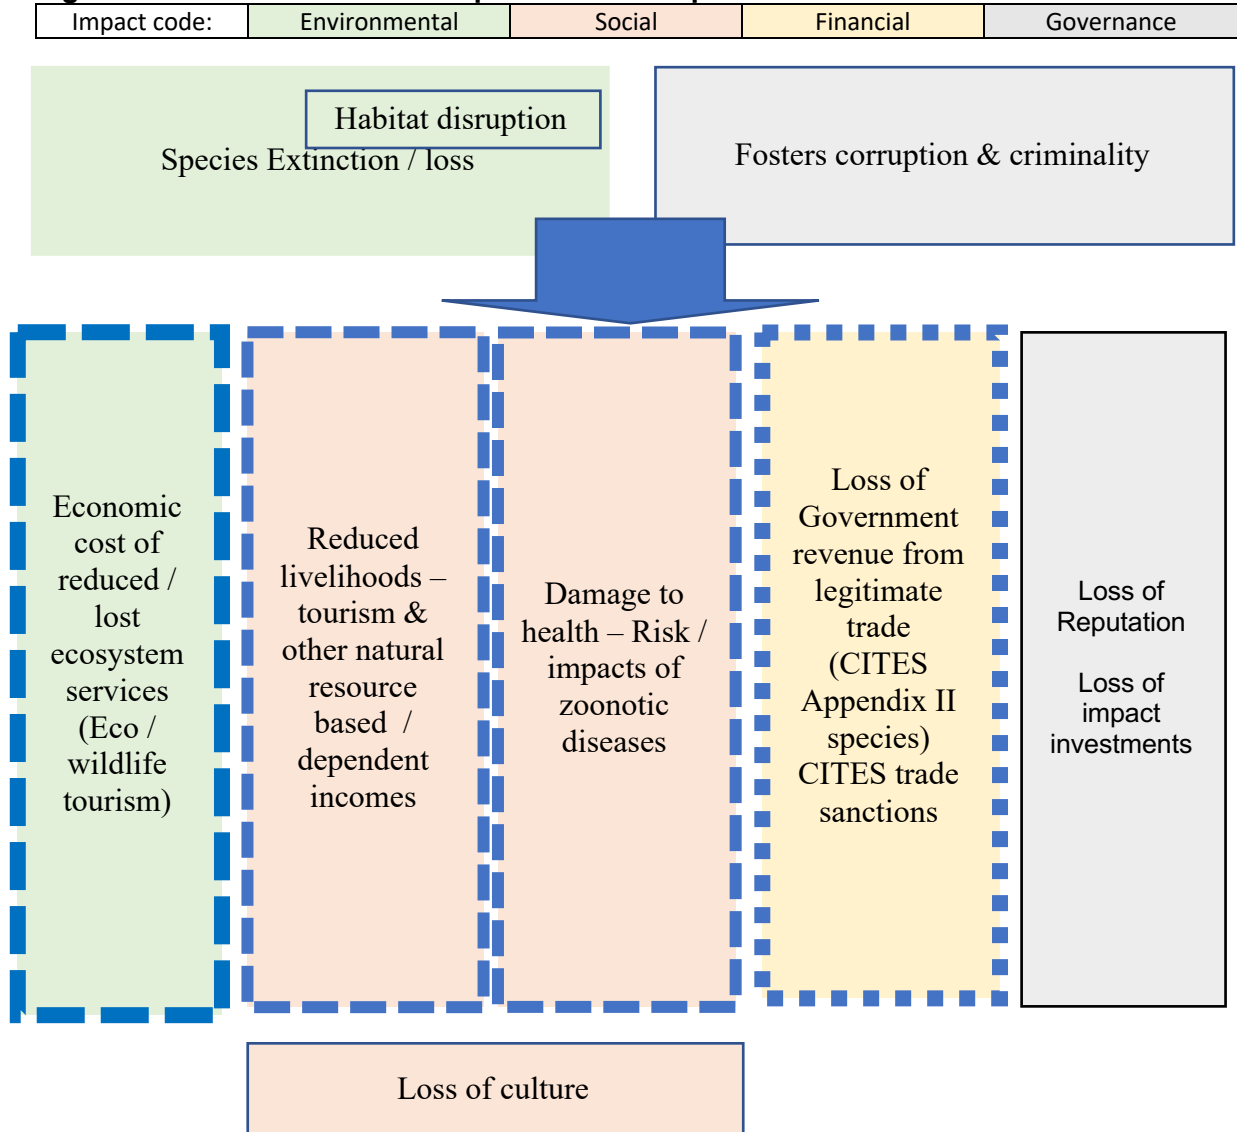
| Impact code: | Environmental | Social | Financial | Governance |
|---|---|---|---|---|

Habitat disruption

Species Extinction / loss

Fosters corruption & criminality

Economic cost of reduced / lost ecosystem services (Eco / wildlife tourism)

Reduced livelihoods – tourism & other natural resource based / dependent incomes

Damage to health – Risk / impacts of zoonotic diseases

Loss of Government revenue from legitimate trade (CITES Appendix II species) CITES trade sanctions

Loss of Reputation

Loss of impact investments

Loss of culture